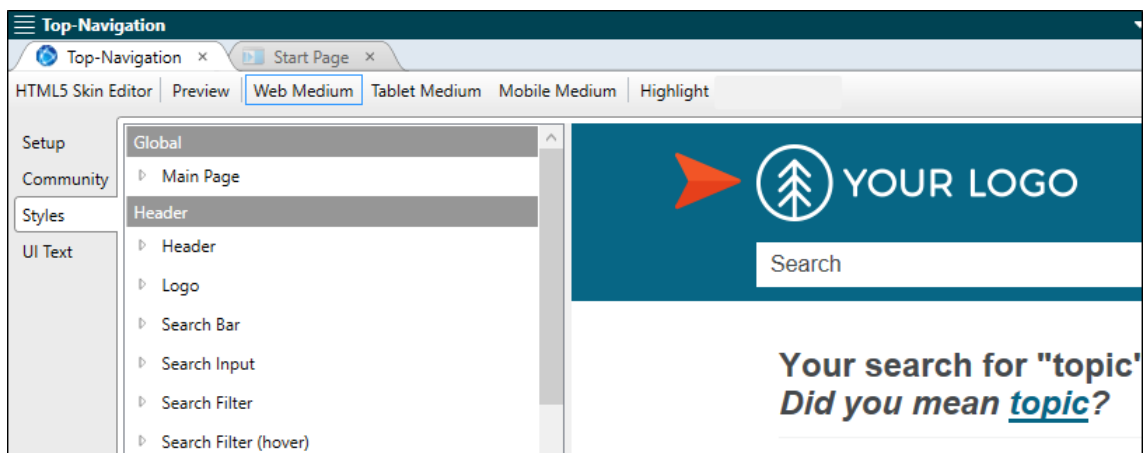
Top-Navigation

Top-Navigation ×
Start Page ×

HTML5 Skin Editor | Preview | Web Medium | Tablet Medium | Mobile Medium | Highlight

Setup
Community
Styles
UI Text

Global
Main Page
Header
Header
Logo
Search Bar
Search Input
Search Filter
Search Filter (hover)

YOUR LOGO

Search

Your search for "topic"
Did you mean topic?